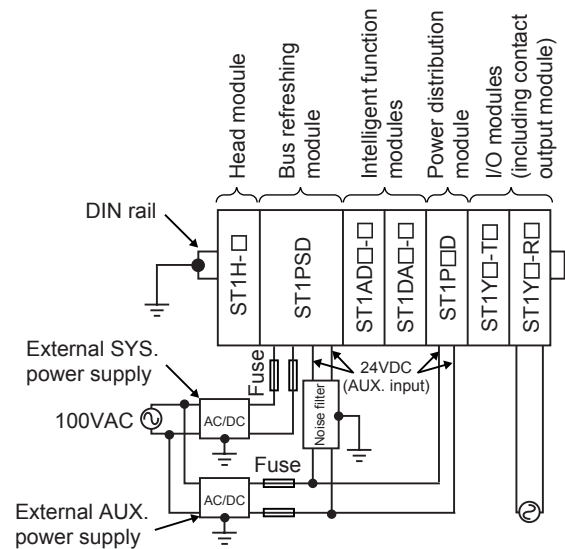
Head module

Bus refreshing module

Intelligent function modules

Power distribution module

I/O modules (including contact output module)

DIN rail

ST1H-□

ST1PSD

ST1AD□-□

ST1DA□-□

ST1P□D

ST1Y□-T□

ST1Y□-R□

External SYS. power supply

Fuse

24VDC (AUX. input)

100VAC

AC/DC

Noise filter

Fuse

AC/DC

External AUX. power supply